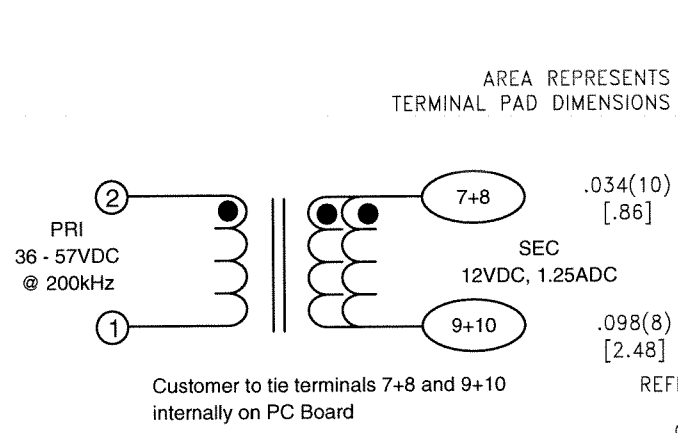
AREA REPRESENTS
TERMINAL PAD DIMENSIONS

2

PRI
36 - 57VDC
@ 200kHz

1

7+8

SEC
12VDC, 1.25ADC

9+10

.034(10)
[.86]

.098(8)
[2.48]

Customer to tie terminals 7+8 and 9+10 internally on PC Board

REF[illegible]